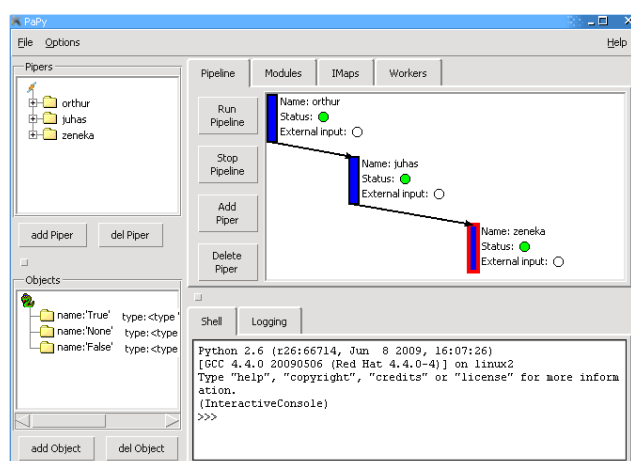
PaPy

File Options Help

Pipers

orthur
juhas
zeneka

add Piper del Piper

Objects

name:'True' type:<type '
name:'None' type:<type
name:'False' type:<type

add Object del Object

Pipeline Modules IMaps Workers

Run Pipeline

Stop Pipeline

Add Piper

Delete Piper

Name: orthur
Status:
External input:

Name: juhas
Status:
External input:

Name: zeneka
Status:
External input:

Shell Logging

Python 2.6 (r26:66714, Jun 8 2009, 16:07:26)
[GCC 4.4.0 20090506 (Red Hat 4.4.0-4)] on linux2
Type "help", "copyright", "credits" or "license" for more information.
(InteractiveConsole)
>>>